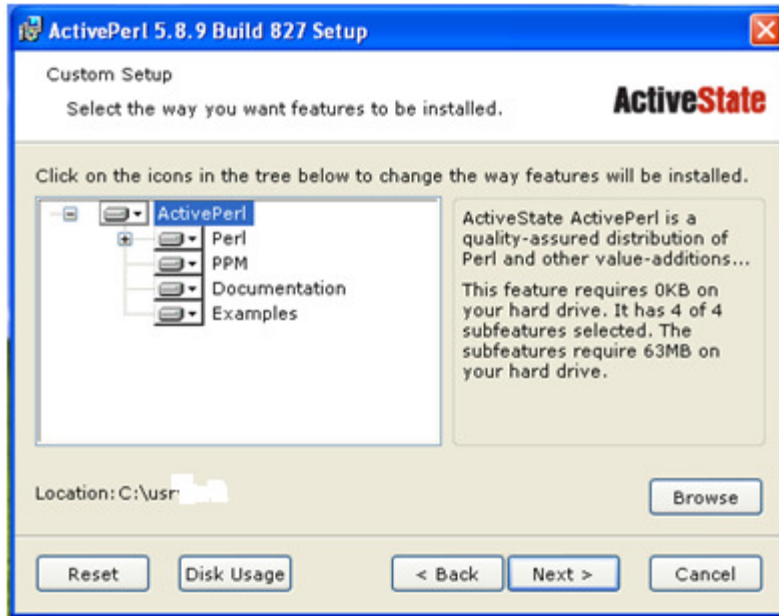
ActivePerl 5.8.9 Build 827 Setup

Custom Setup

Select the way you want features to be installed.

ActiveState

Click on the icons in the tree below to change the way features will be installed.

ActivePerl
Perl
PPM
Documentation
Examples

ActiveState ActivePerl is a quality-assured distribution of Perl and other value-additions...

This feature requires 0KB on your hard drive. It has 4 of 4 subfeatures selected. The subfeatures require 63MB on your hard drive.

Location: C:\usr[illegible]

Browse

Reset

Disk Usage

< Back

Next >

Cancel